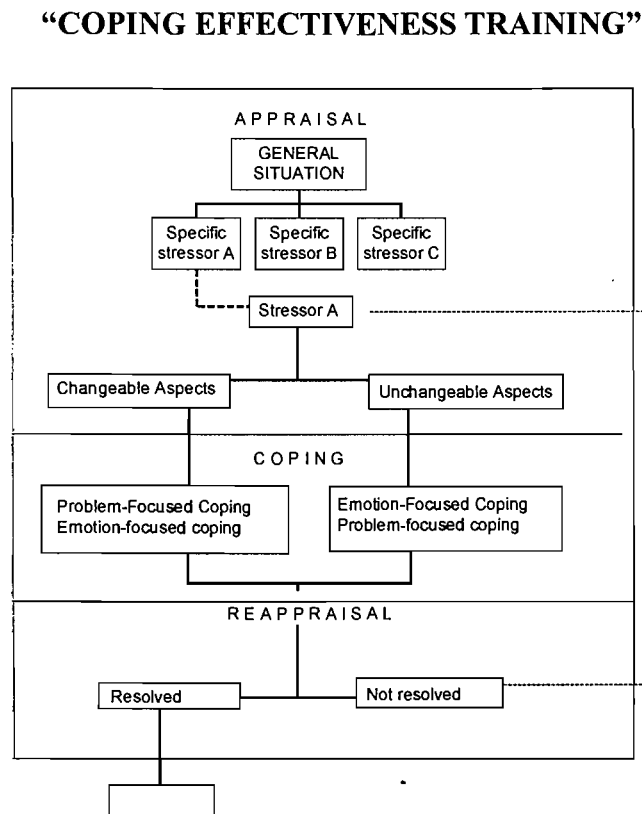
"COPING EFFECTIVENESS TRAINING"

APPRAISAL

GENERAL SITUATION

Specific stressor A

Specific stressor B

Specific stressor C

Stressor A

Changeable Aspects

Unchangeable Aspects

COPING

Problem-Focused Coping
Emotion-focused coping

Emotion-Focused Coping
Problem-focused coping

REAPPRAISAL

Resolved

Not resolved